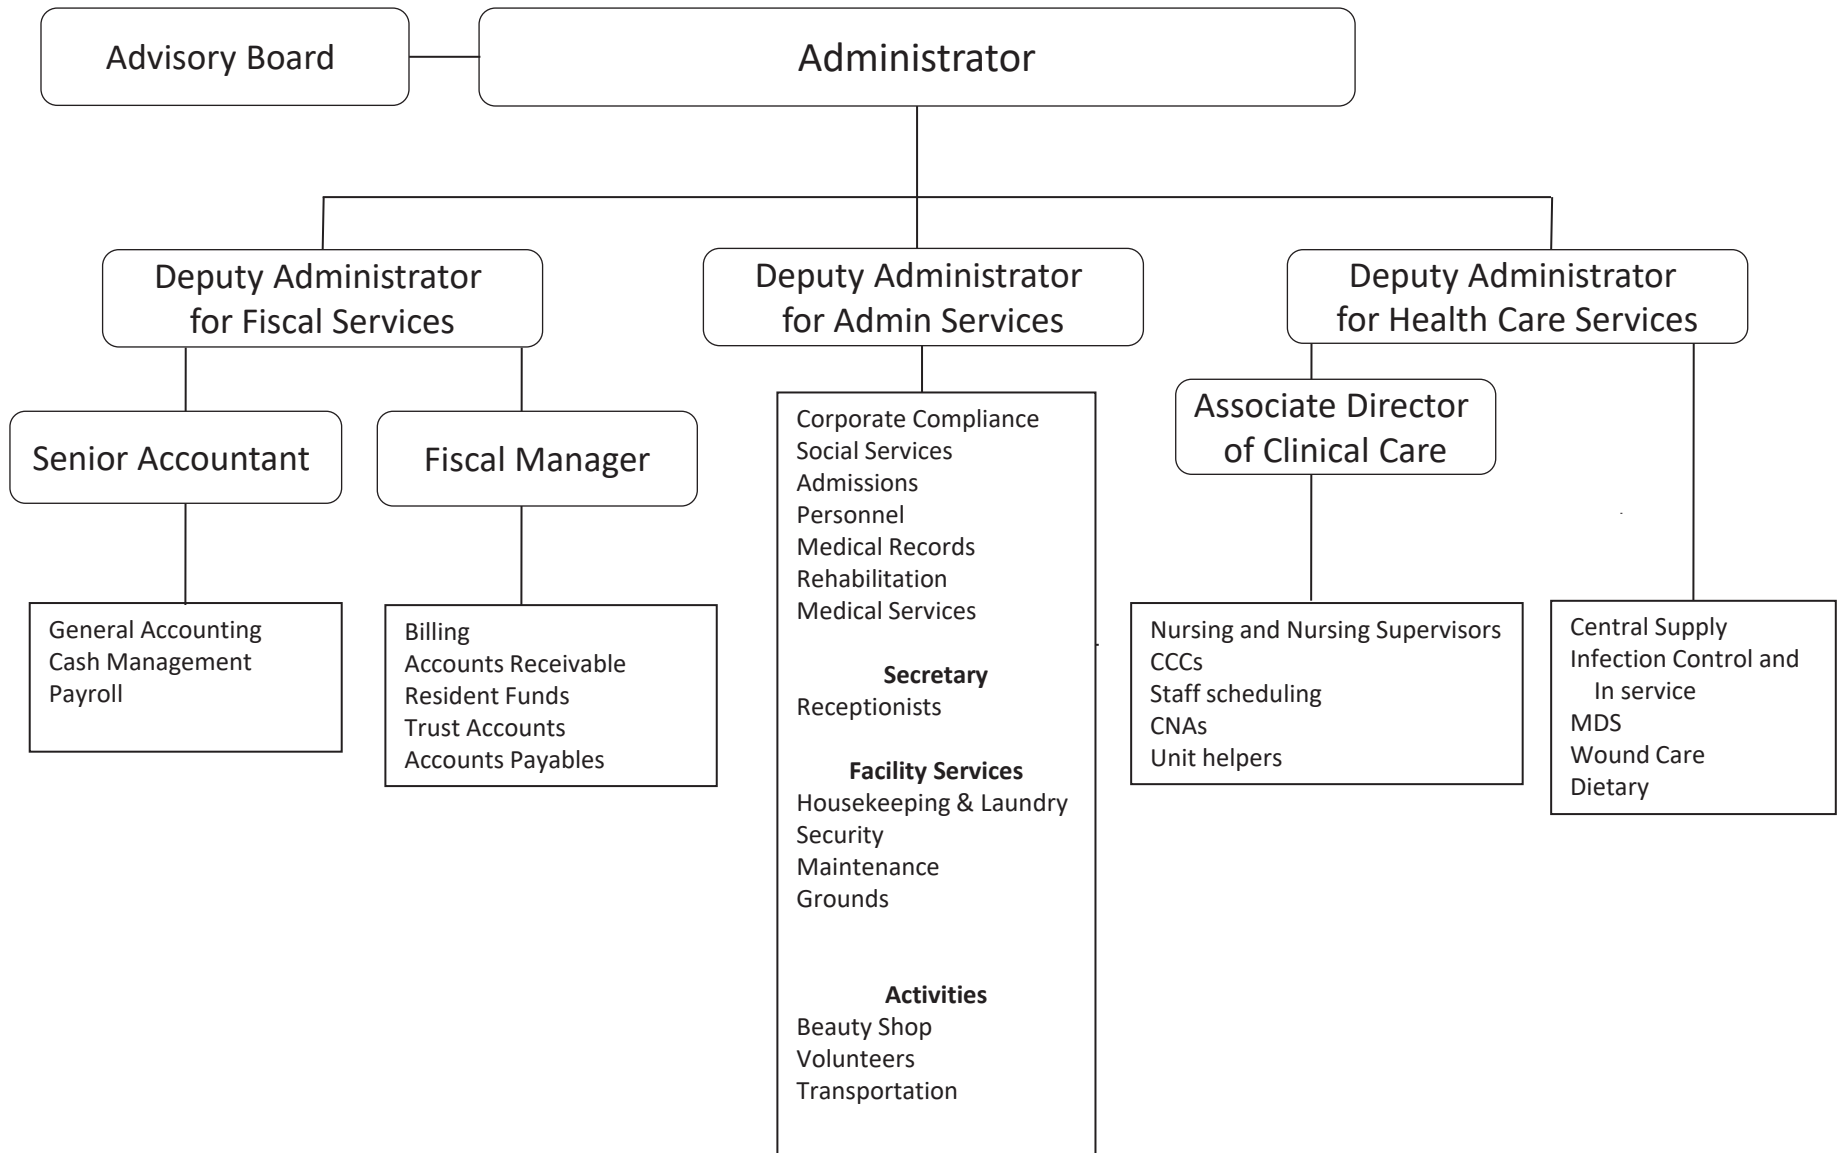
Advisory Board

Administrator

Deputy Administrator for Fiscal Services

Deputy Administrator for Admin Services

Deputy Administrator for Health Care Services

Senior Accountant

Fiscal Manager

General Accounting
Cash Management
Payroll

Billing
Accounts Receivable
Resident Funds
Trust Accounts
Accounts Payables

Corporate Compliance
Social Services
Admissions
Personnel
Medical Records
Rehabilitation
Medical Services

**Secretary**
Receptionists

**Facility Services**
Housekeeping & Laundry
Security
Maintenance
Grounds

**Activities**
Beauty Shop
Volunteers
Transportation

Associate Director of Clinical Care

Nursing and Nursing Supervisors
CCCs
Staff scheduling
CNAs
Unit helpers

Central Supply
Infection Control and In service
MDS
Wound Care
Dietary